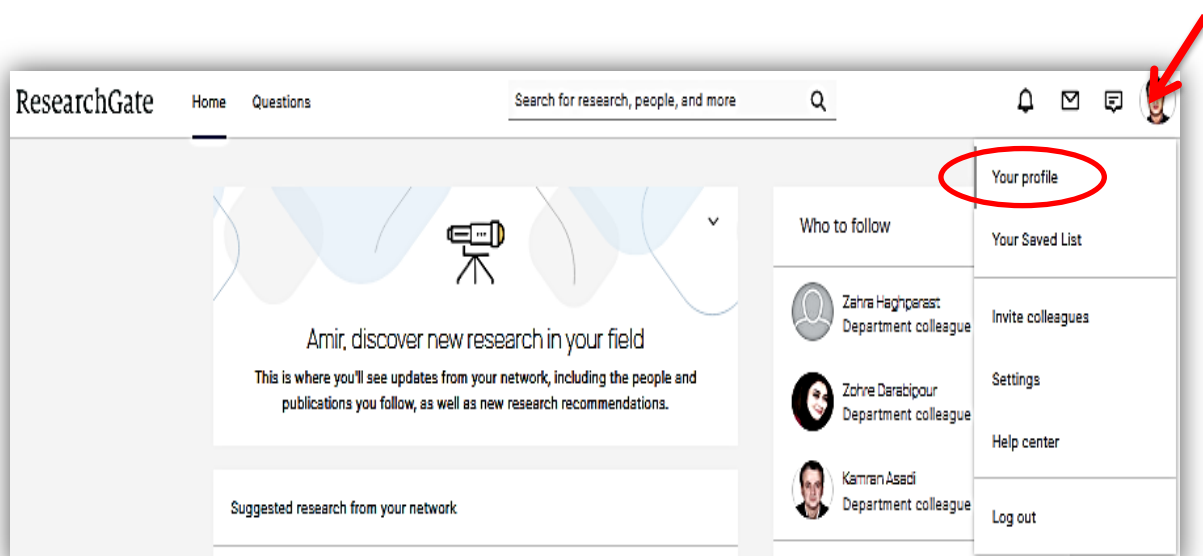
ResearchGate Home Questions

Search for research, people, and more

Amir, discover new research in your field

This is where you'll see updates from your network, including the people and publications you follow, as well as new research recommendations.

Suggested research from your network

Who to follow

Zahra Haghparast
Department colleague

Zohre Darabipour
Department colleague

Kamran Asadi
Department colleague

Your profile

Your Saved List

Invite colleagues

Settings

Help center

Log out